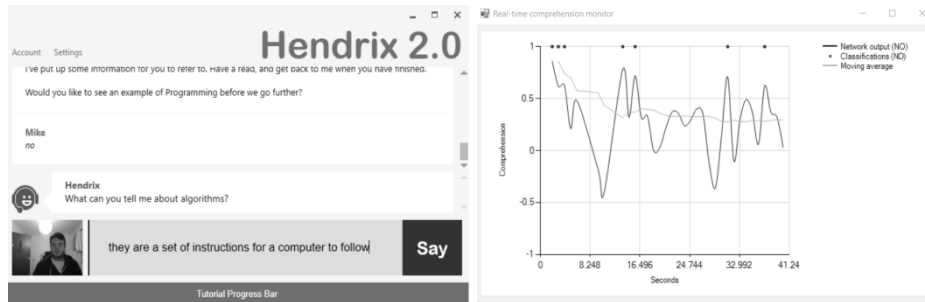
Account Settings

Hendrix 2.0

I've put up some information for you to refer to. Have a read, and get back to me when you have finished.

Would you like to see an example of Programming before we go further?

Mike
no

Hendrix
What can you tell me about algorithms?

they are a set of instructions for a computer to follow

Say

Tutorial Progress Bar

Real-time comprehension monitor

Network output (NO)
Classifications (NO)
Moving average

1
0.5
0
-0.5
-1

Comprehension

0
8.248
16.496
24.744
32.992
41.24
Seconds